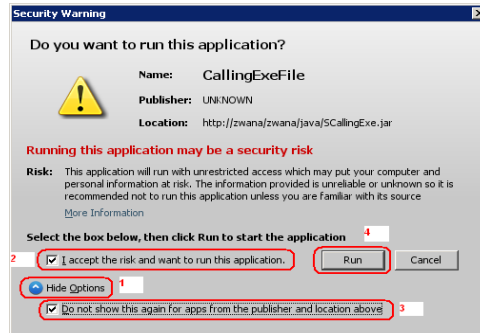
Security Warning

Do you want to run this application?

Name: CallingExeFile

Publisher: UNKNOWN

Location: http://zwana/zwana/java/SCallingExe.jar

Running this application may be a security risk

Risk: This application will run with unrestricted access which may put your computer and personal information at risk. The information provided is unreliable or unknown so it is recommended not to run this application unless you are familiar with its source

More Information

Select the box below, then click Run to start the application

4

2

I accept the risk and want to run this application.

Run

Cancel

Hide Options

1

Do not show this again for apps from the publisher and location above

3